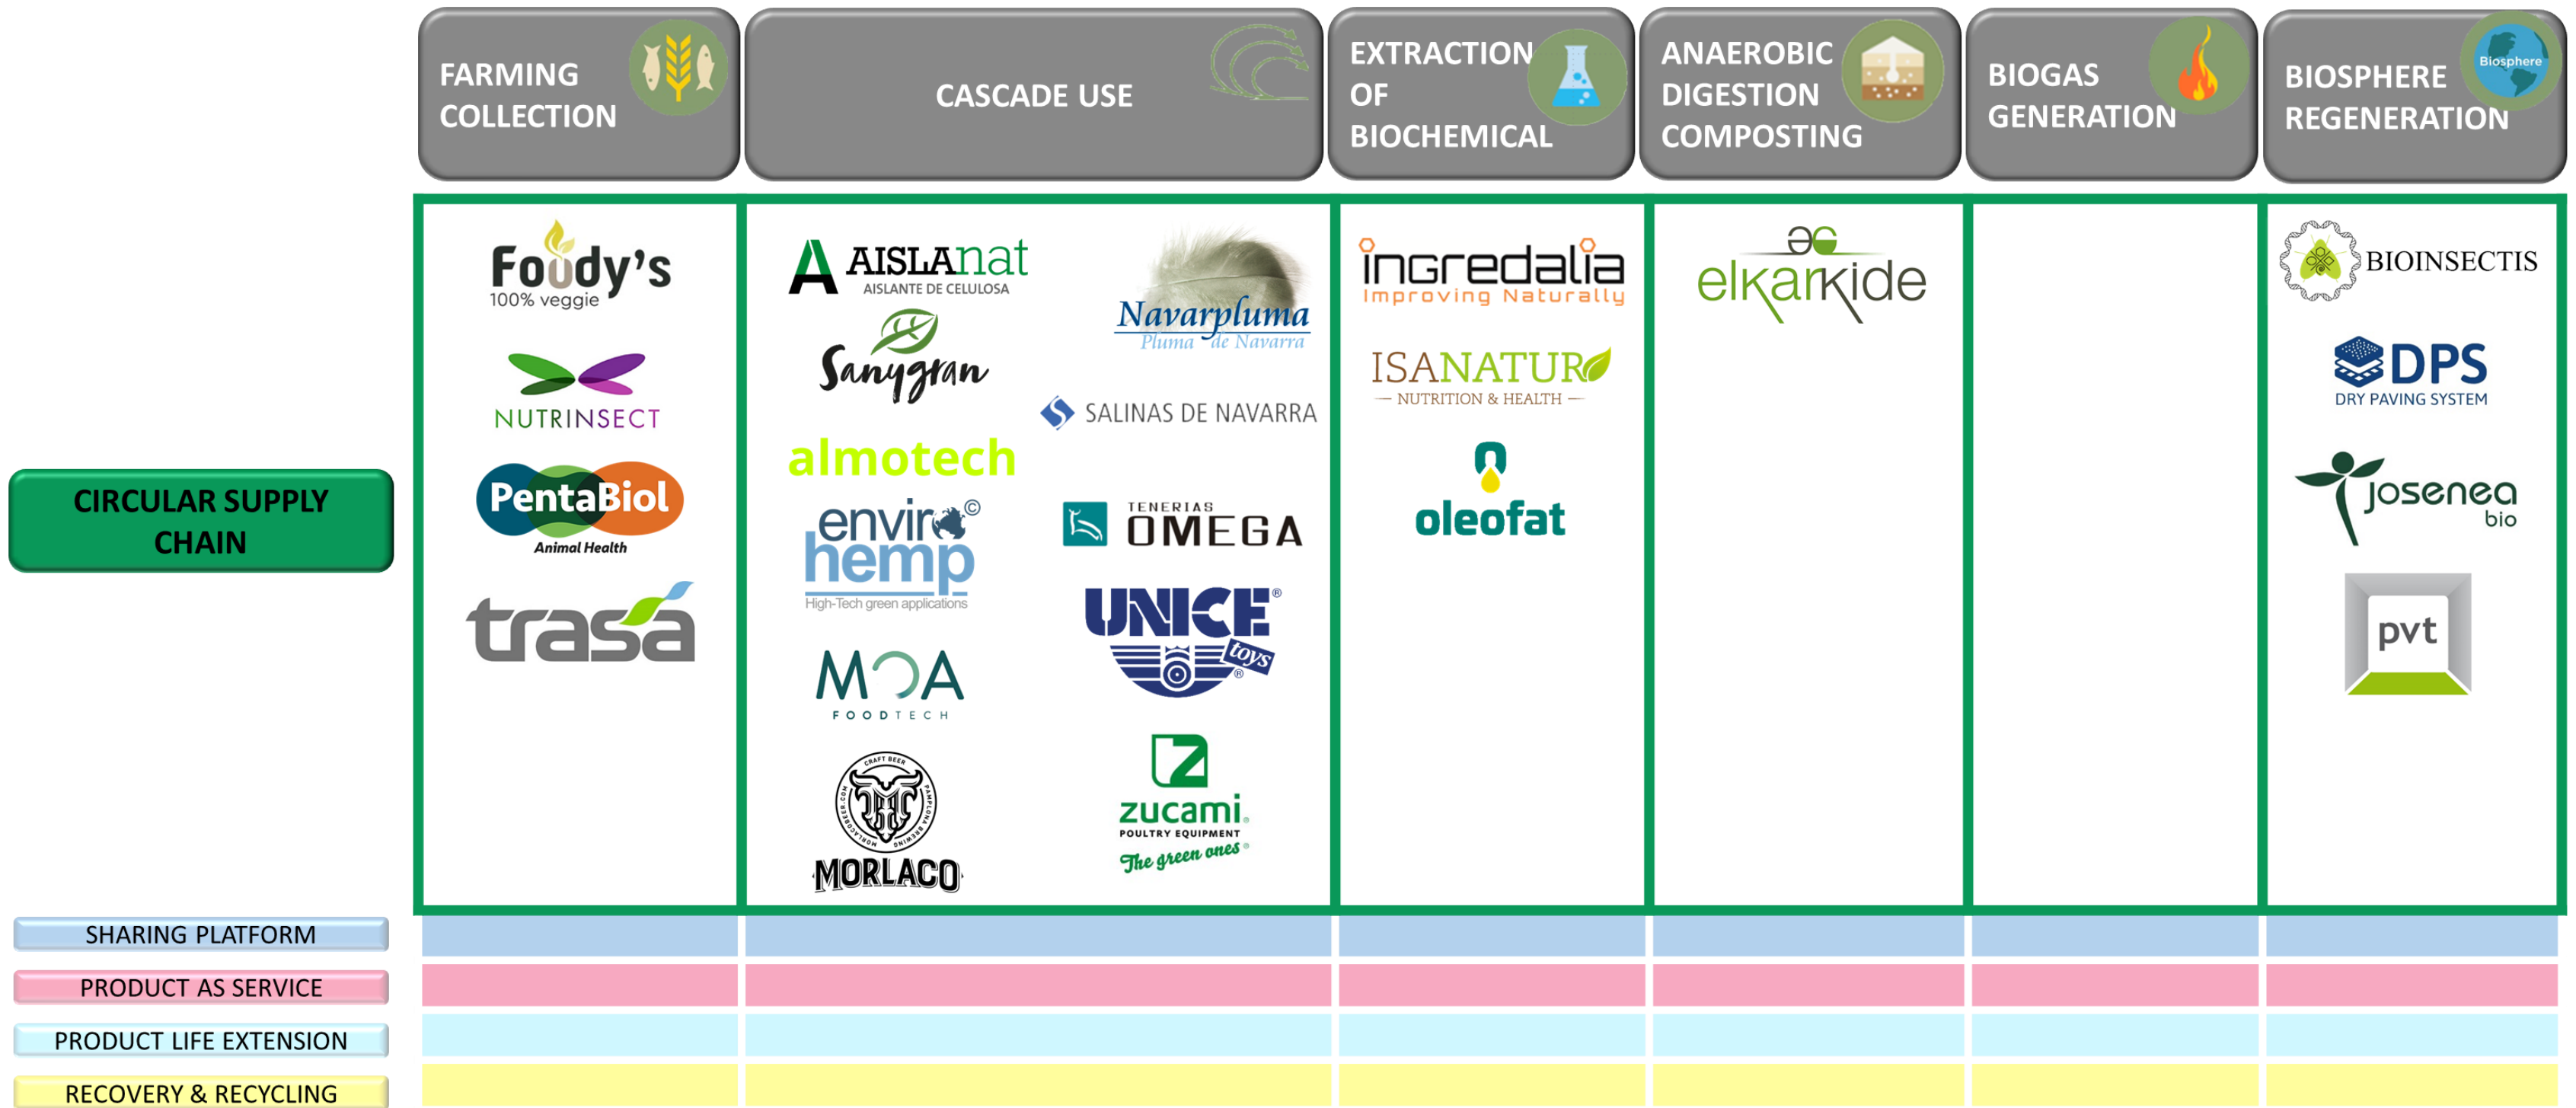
FARMING COLLECTION

CASCADE USE

EXTRACTION OF BIOCHEMICAL

ANAEROBIC DIGESTION COMPOSTING

BIOGAS GENERATION

BIOSPHERE REGENERATION

Biosphere

CIRCULAR SUPPLY CHAIN

Foody's 100% veggie

NUTRINSECT

PentaBiol Animal Health

trasa

AISLAnat AISLANTE DE CELULOSA

Sanygran

almotech

envirohemp High-Tech green applications

MOA FOODTECH

MORLACO

Navarpluma Pluma de Navarra

SALINAS DE NAVARRA

TENERIAS OMEGA

UNICE toys

zucami POULTRY EQUIPMENT The green ones

ingredalia Improving Naturally

ISANATUR NUTRITION & HEALTH

oleofat

elkarkide

BIOINSECTIS

DPS DRY PAVING SYSTEM

josenea bio

pvt

SHARING PLATFORM

PRODUCT AS SERVICE

PRODUCT LIFE EXTENSION

RECOVERY & RECYCLING